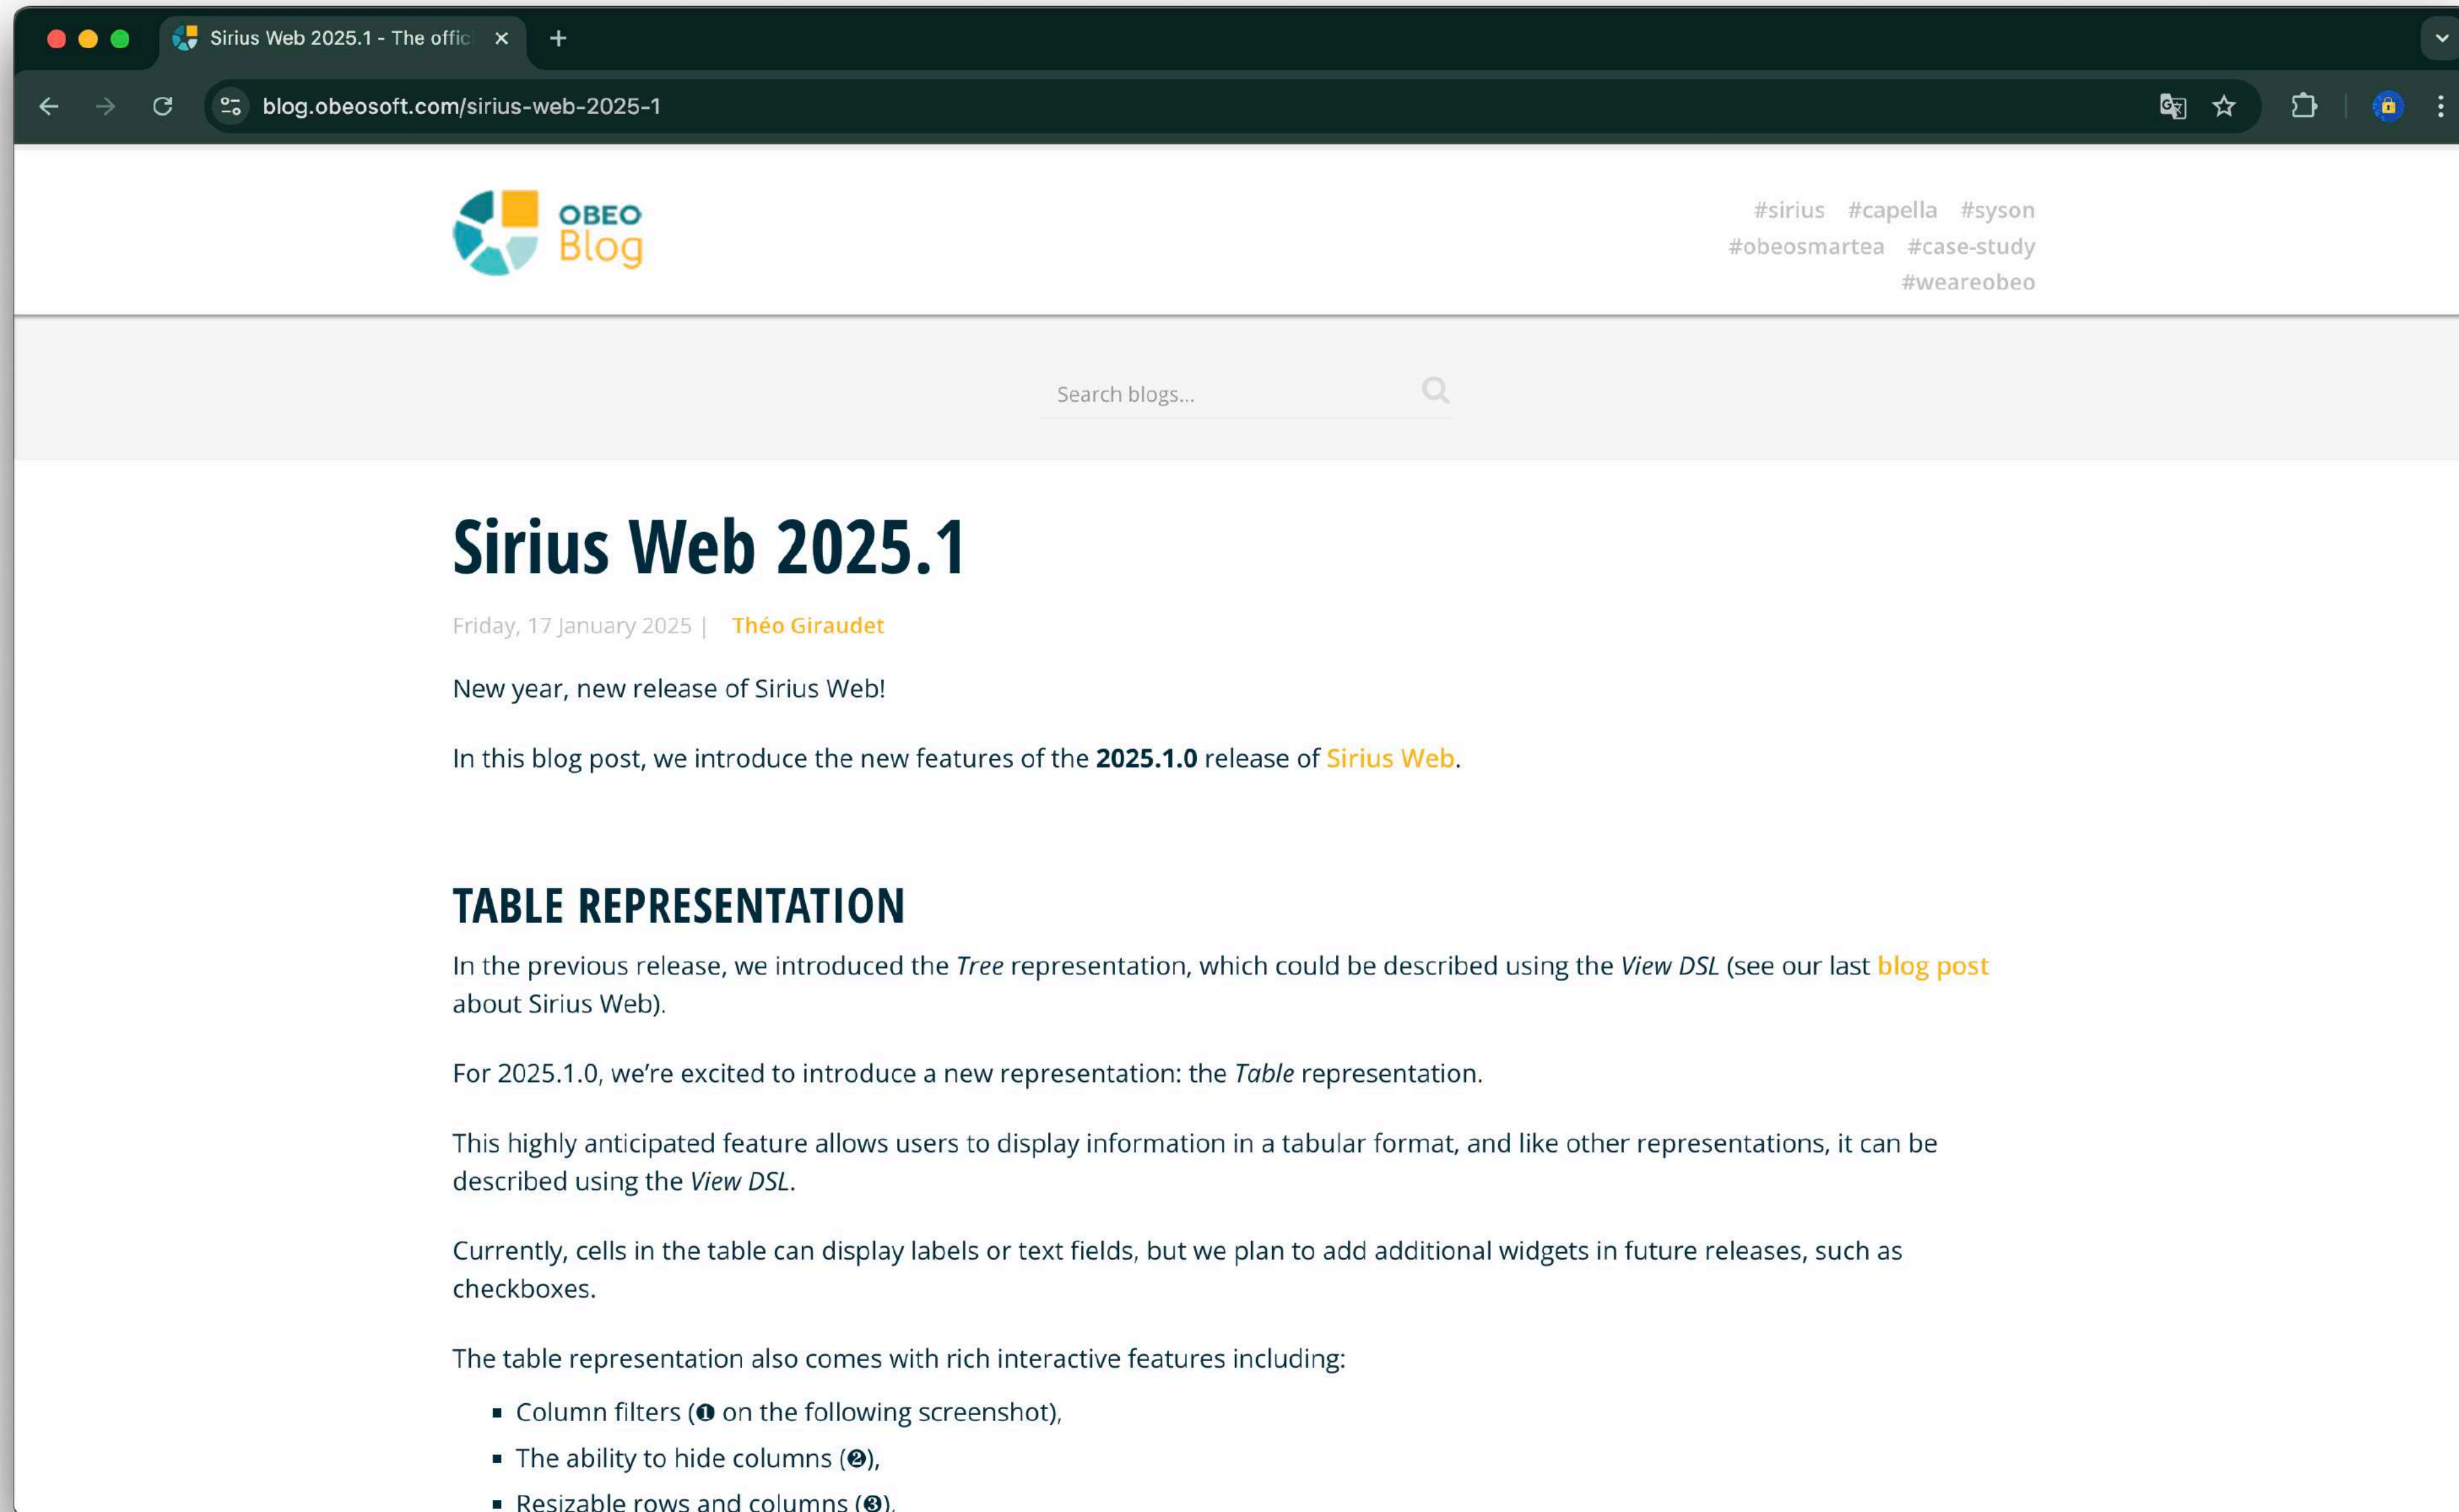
Sirius Web 2025.1 - The offic

blog.obeosoft.com/sirius-web-2025-1

OBEO Blog

#sirius #capella #syson #obeosmartea #case-study #weareobeo

Search blogs...

Sirius Web 2025.1

Friday, 17 January 2025 | Théo Giraudet

New year, new release of Sirius Web!

In this blog post, we introduce the new features of the **2025.1.0** release of Sirius Web.

TABLE REPRESENTATION

In the previous release, we introduced the *Tree* representation, which could be described using the *View DSL* (see our last blog post about Sirius Web).

For 2025.1.0, we're excited to introduce a new representation: the *Table* representation.

This highly anticipated feature allows users to display information in a tabular format, and like other representations, it can be described using the *View DSL*.

Currently, cells in the table can display labels or text fields, but we plan to add additional widgets in future releases, such as checkboxes.

The table representation also comes with rich interactive features including:

- Column filters (❶ on the following screenshot),
- The ability to hide columns (❷),
- Resizable rows and columns (❸).